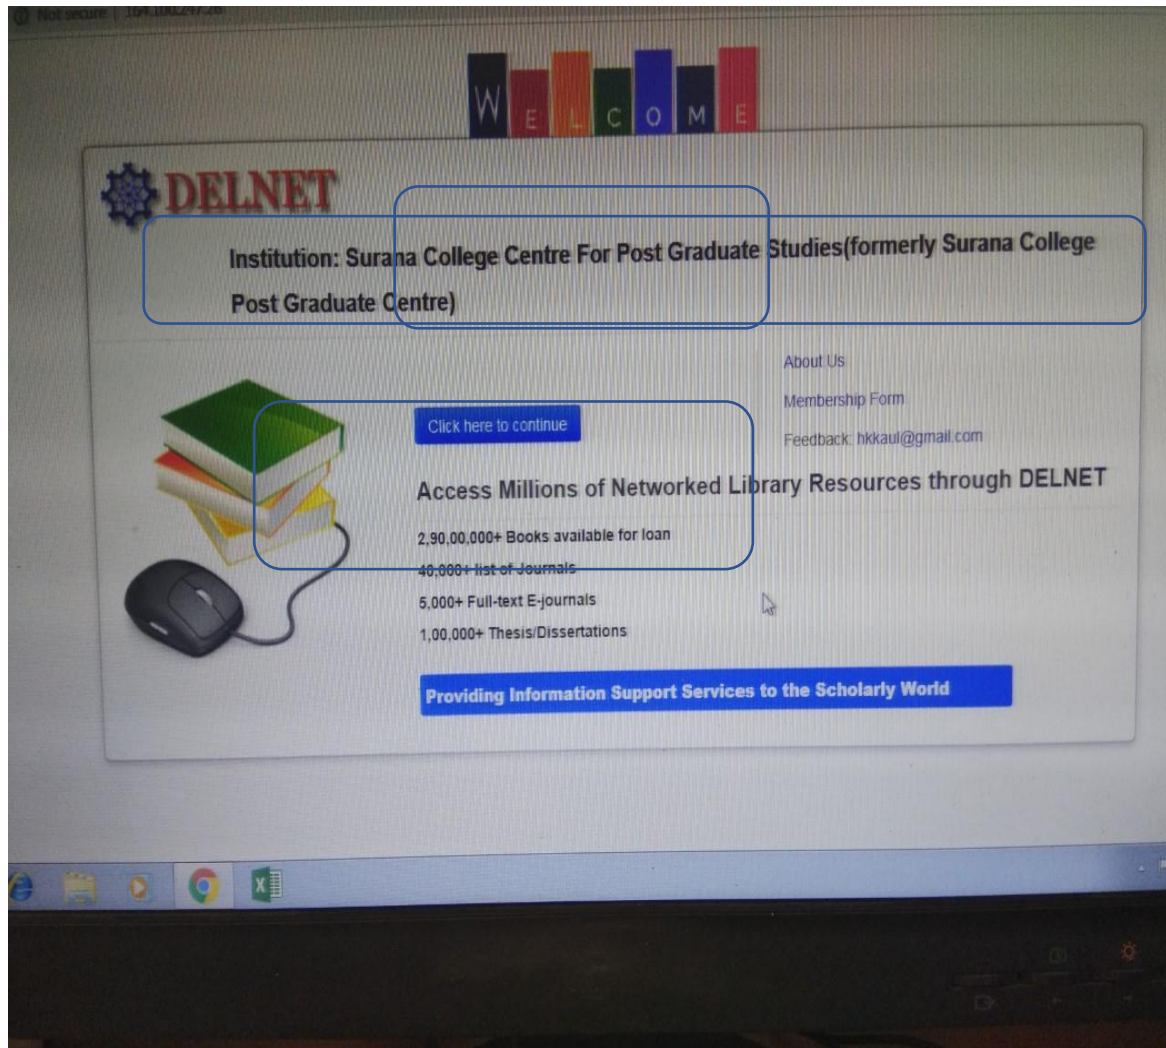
Not secure | 164.100.247.26

W E L C O M E

DELNET

Institution: Surana College Centre For Post Graduate Studies(formerly Surana College Post Graduate Centre)

About Us

Membership Form

Feedback: hkkaul@gmail.com

Click here to continue

Access Millions of Networked Library Resources through DELNET

2,90,00,000+ Books available for loan

40,000+ list of Journals

5,000+ Full-text E-journals

1,00,000+ Thesis/Dissertations

Providing Information Support Services to the Scholarly World